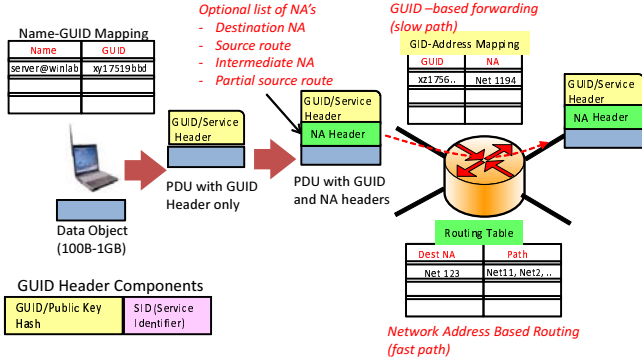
Name-GUID Mapping

| Name | GUID |
|---|---|
| server@winlab | xy17519bbd |
| | |
| | |

Optional list of NA's
- Destination NA
- Source route
- Intermediate NA
- Partial source route

GUID –based forwarding (slow path)

GID-Address Mapping

| GUID | NA |
|---|---|
| xz1756.. | Net 1194 |
| | |
| | |

GUID/Service Header

GUID/Service Header

NA Header

GUID/Service Header

NA Header

Data Object (100B-1GB)

PDU with GUID Header only

PDU with GUID and NA headers

Routing Table

| Dest NA | Path |
|---|---|
| Net 123 | Net11, Net2, .. |
| | |
| | |

GUID Header Components

GUID/Public Key Hash

SID (Service Identifier)

Network Address Based Routing (fast path)